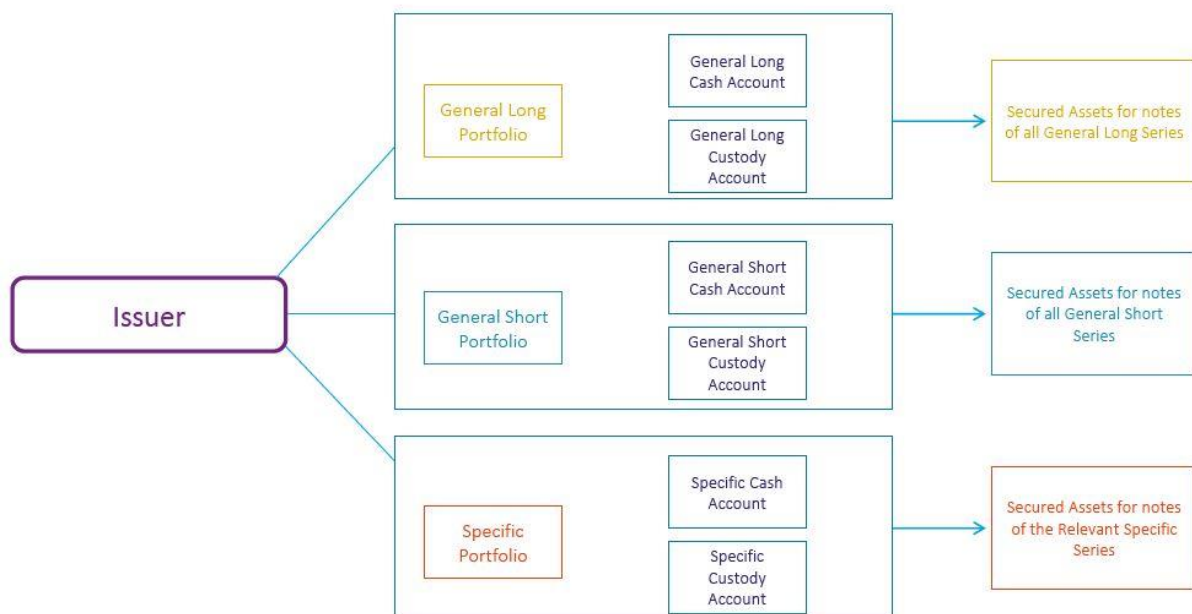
Issuer

General Long Portfolio

General Long Cash Account

General Long Custody Account

Secured Assets for notes of all General Long Series

General Short Portfolio

General Short Cash Account

General Short Custody Account

Secured Assets for notes of all General Short Series

Specific Portfolio

Specific Cash Account

Specific Custody Account

Secured Assets for notes of the Relevant Specific Series